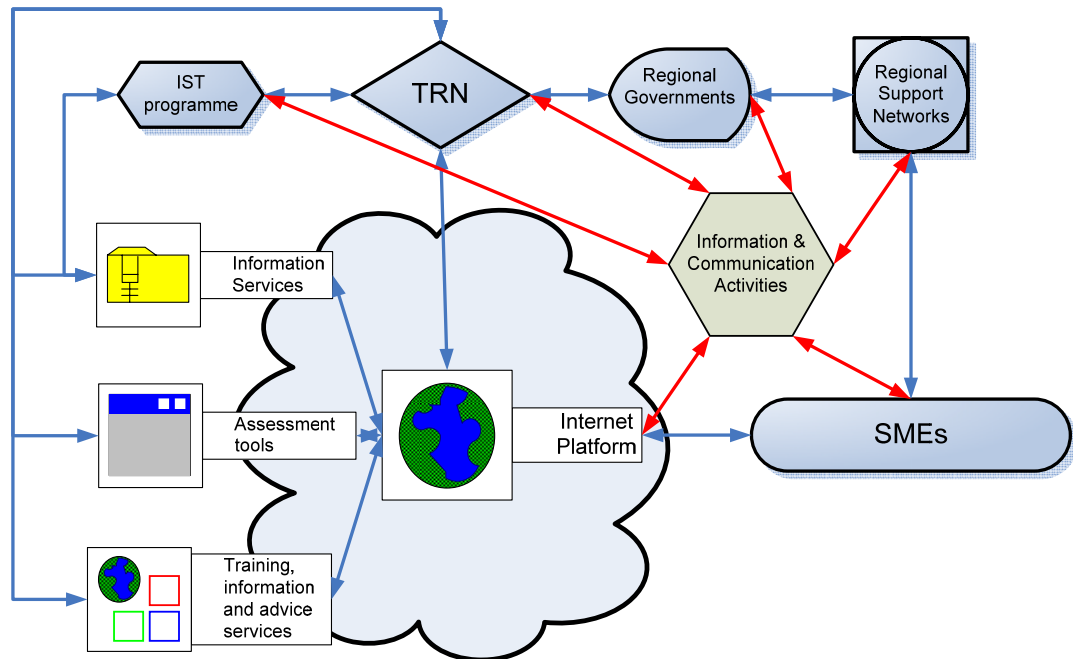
IST programme

TRN

Regional Governments

Regional Support Networks

Information Services

Information & Communication Activities

Assessment tools

Internet Platform

SMEs

Training, information and advice services